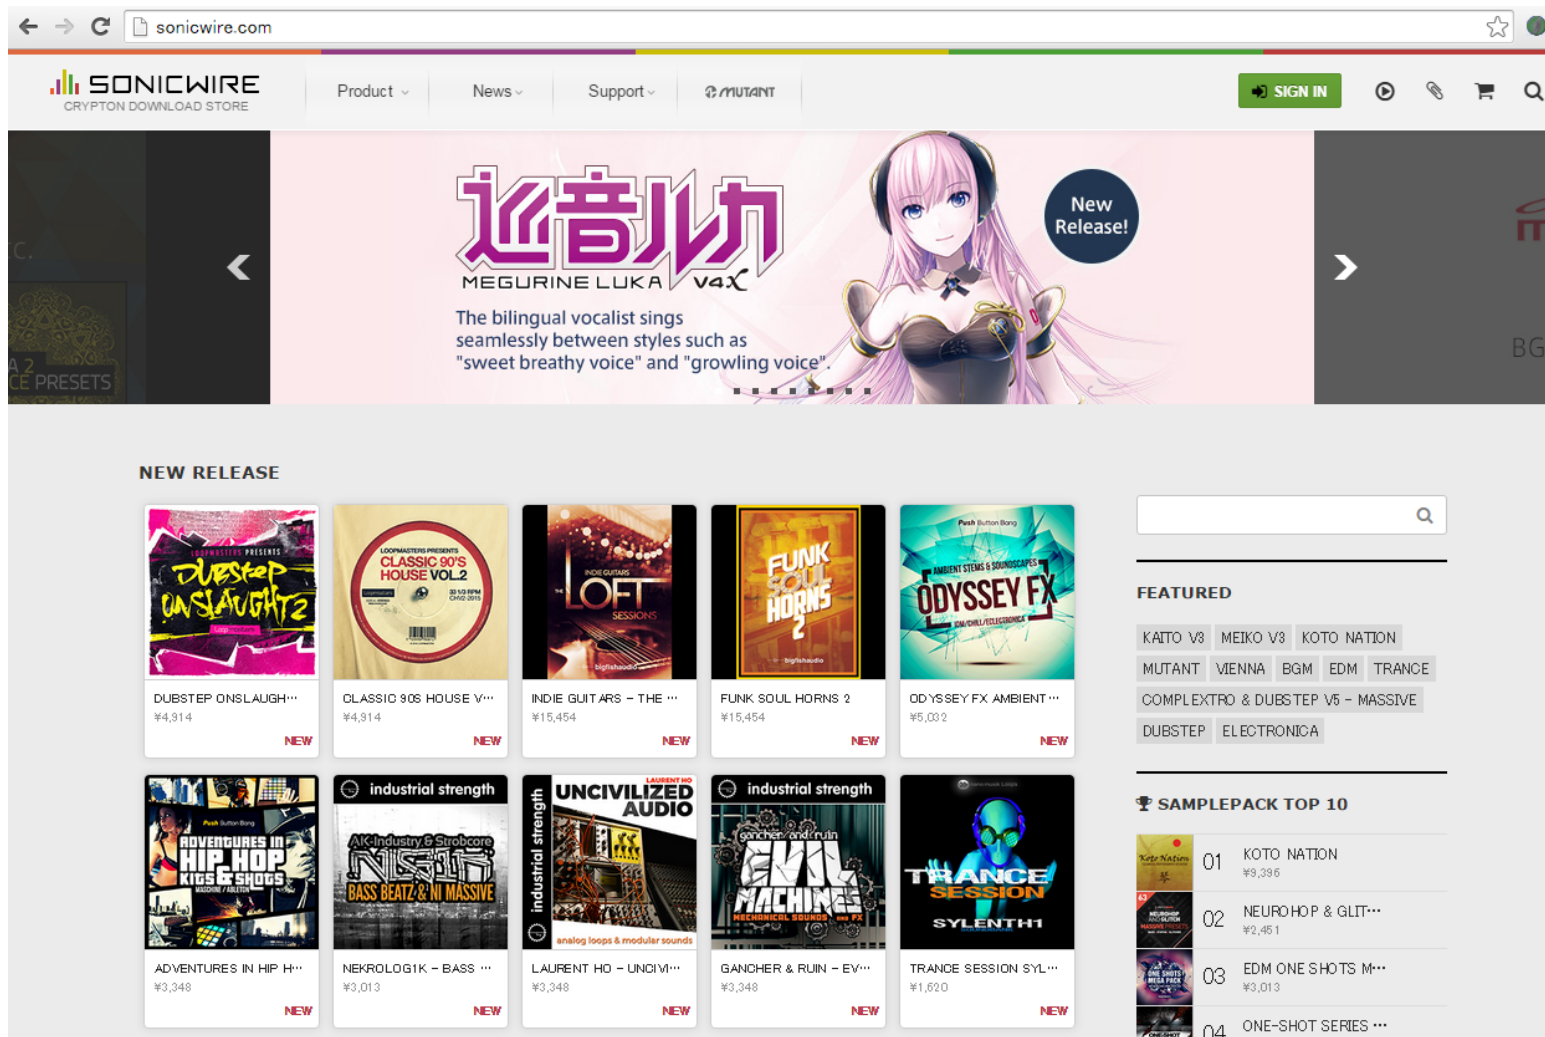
sonicwire.com

SONICWIRE
CRYPTON DOWNLOAD STORE

Product News Support MUTANT

SIGN IN

C.
A 2
CE PRESETS

巡音ルカ
MEGURINE LUKA V4X
New Release!
The bilingual vocalist sings seamlessly between styles such as "sweet breathy voice" and "growling voice".

BG

NEW RELEASE

DUBSTEP ONSLAUGHT2
DUBSTEP ONSLAUGH…
¥4,914
NEW

CLASSIC 90'S HOUSE VOL.2
CLASSIC 90S HOUSE V…
¥4,914
NEW

LOFT
INDIE GUITARS – THE …
¥15,454
NEW

FUNK SOUL HORNS 2
FUNK SOUL HORNS 2
¥15,454
NEW

ODYSSEY FX
ODYSSEY FX AMBIENT…
¥5,032
NEW

ADVENTURES IN HIP HOP KITS & SHOTS
ADVENTURES IN HIP H…
¥3,348
NEW

industrial strength
NEKROLOG1K – BASS …
¥3,013
NEW

UNCIVILIZED AUDIO
industrial strength
LAURENT HO – UNCIVI…
¥3,348
NEW

industrial strength
EVIL MACHINES
GANCHER & RUIN – EV…
¥3,348
NEW

TRANCE SESSION SYLENTH1
TRANCE SESSION SYL…
¥1,620
NEW

FEATURED

KAITO V3 MEIKO V3 KOTO NATION MUTANT VIENNA BGM EDM TRANCE COMPLEXTRO & DUBSTEP V5 – MASSIVE DUBSTEP ELECTRONICA

SAMPLEPACK TOP 10

01 KOTO NATION ¥9,396
02 NEUROHOP & GLIT… ¥2,451
03 EDM ONE SHOTS M… ¥3,013
04 ONE-SHOT SERIES …